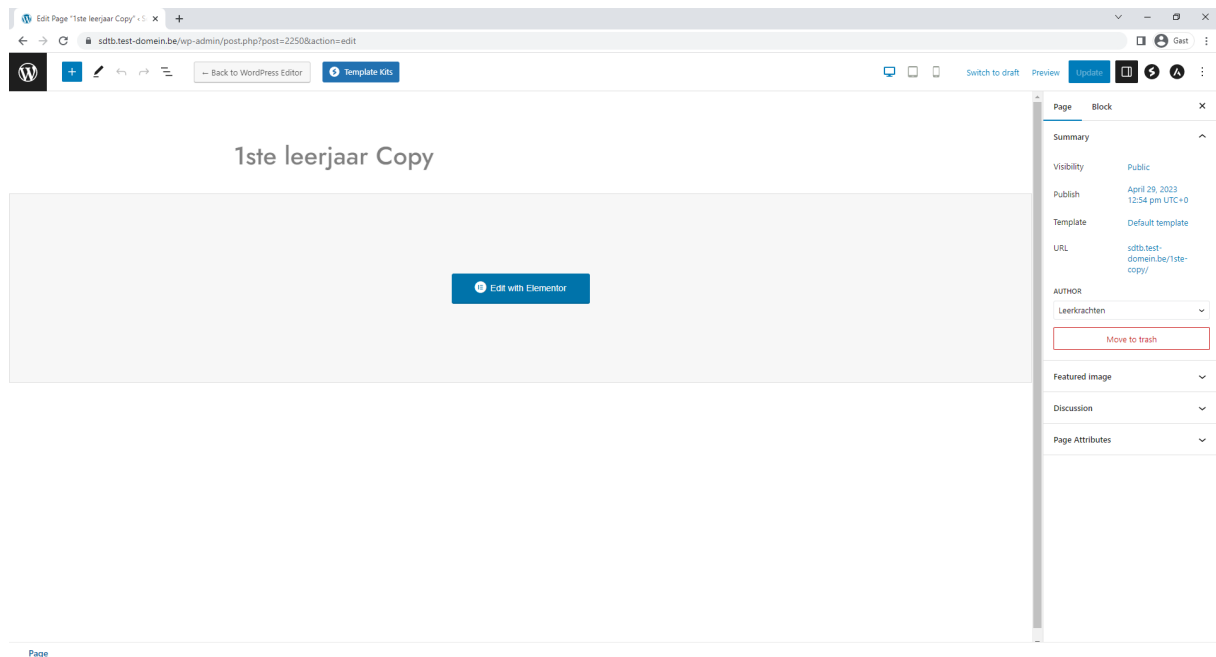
Edit Page "1ste leerjaar Copy" ‹ S
sdtb.test-domein.be/wp-admin/post.php?post=2250&action=edit
Gast

← Back to WordPress Editor
Template Kits
Switch to draft
Preview
Update

1ste leerjaar Copy

Edit with Elementor

Page
Block

Summary
Visibility
Public
Publish
April 29, 2023 12:54 pm UTC+0
Template
Default template
URL
sdtb.test-domein.be/1ste-copy/
AUTHOR
Leerkrachten
Move to trash
Featured image
Discussion
Page Attributes

Page